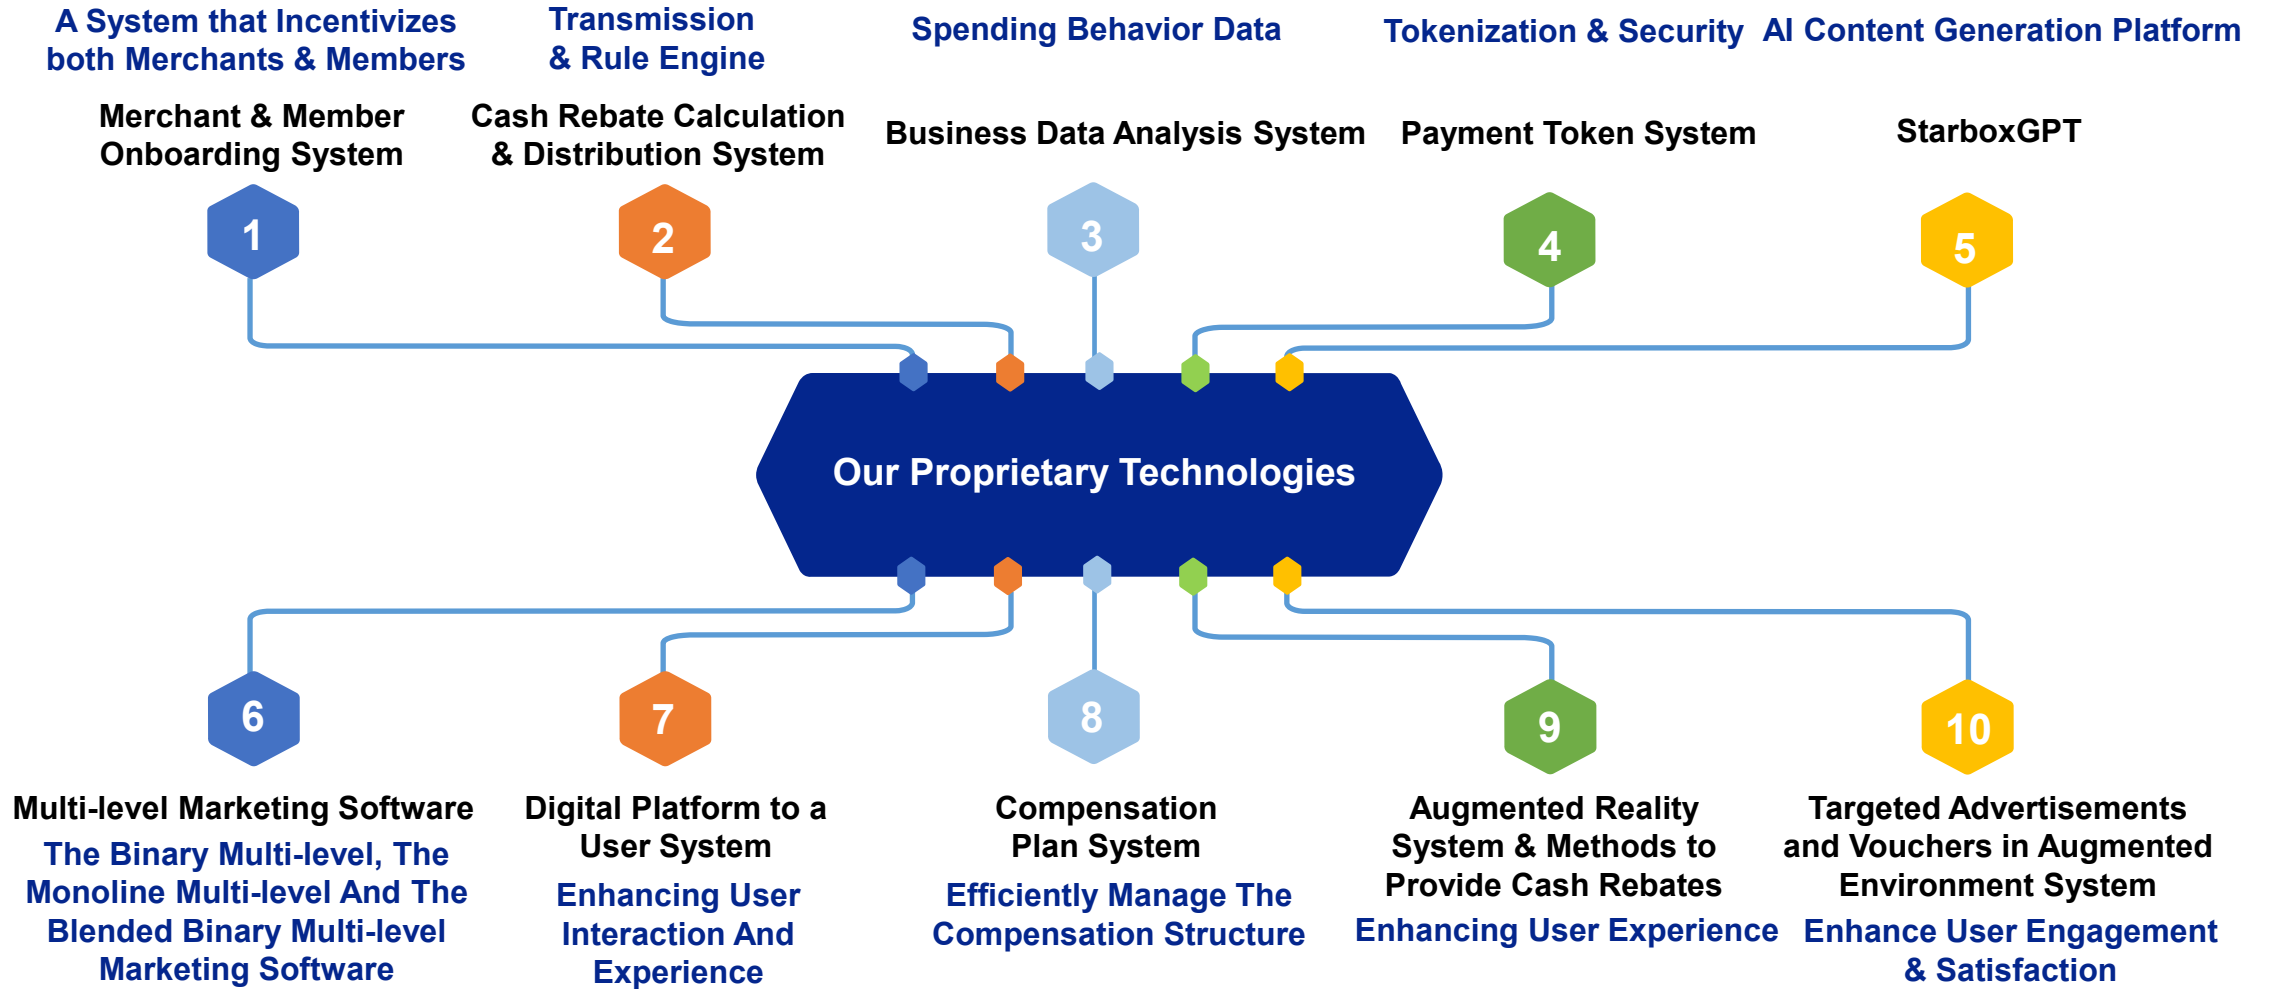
A System that Incentivizes both Merchants & Members

Merchant & Member Onboarding System

1

Transmission & Rule Engine

Cash Rebate Calculation & Distribution System

2

Spending Behavior Data

Business Data Analysis System

3

Tokenization & Security

Payment Token System

4

AI Content Generation Platform

StarboxGPT

5

Our Proprietary Technologies

6

Multi-level Marketing Software

The Binary Multi-level, The Monoline Multi-level And The Blended Binary Multi-level Marketing Software

7

Digital Platform to a User System

Enhancing User Interaction And Experience

8

Compensation Plan System

Efficiently Manage The Compensation Structure

9

Augmented Reality System & Methods to Provide Cash Rebates

Enhancing User Experience

10

Targeted Advertisements and Vouchers in Augmented Environment System

Enhance User Engagement & Satisfaction